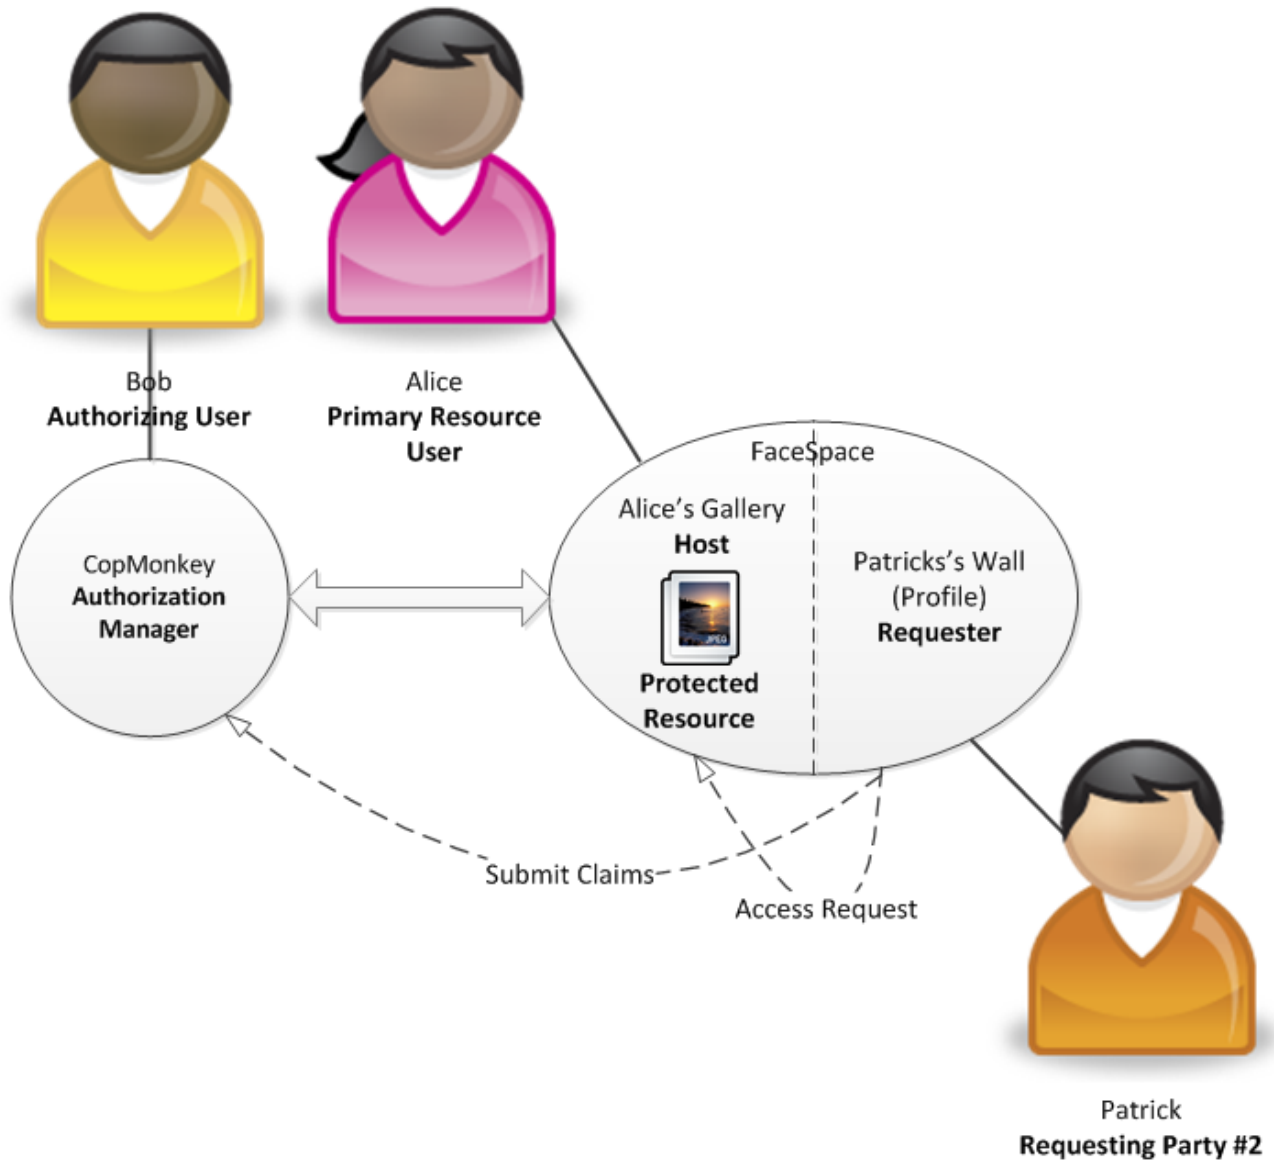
Bob
**Authorizing User**

Alice
**Primary Resource User**

FaceSpace

Alice’s Gallery
**Host**

JPEG

**Protected Resource**

Patricks’s Wall (Profile)
**Requester**

CopMonkey
**Authorization Manager**

Submit Claims

Access Request

Patrick
**Requesting Party #2**